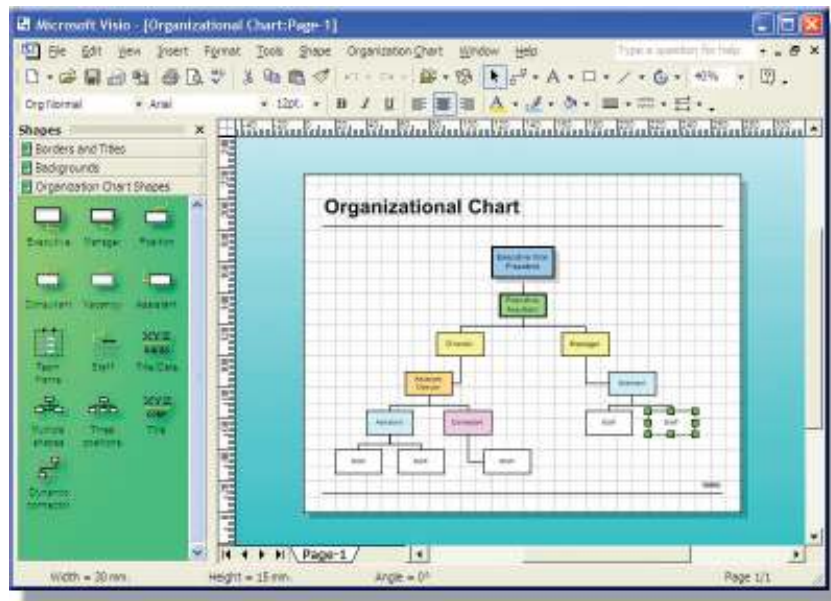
Microsoft Visio - [Organizational Chart:Page-1]

File Edit View Insert Format Tools Shape Organization Chart Window Help

Type a question for help

Org Normal Arial 12pt. B I U

40%

Shapes

Borders and Titles

Backgrounds

Organization Chart Shapes

Executive Manager Position

Consultant Vacancy Assistant

Team frame Staff Title/Date

Multiple shapes Three positions Title

Dynamic connector

Organizational Chart

Executive Vice President

Executive Assistant

Director

Manager

Assistant Director

Assistant

Assistant

Consultant

Staff

Staff

Staff

Staff

Staff

Page-1

Width = 30 mm. Height = 15 mm. Angle = 0° Page 1/1